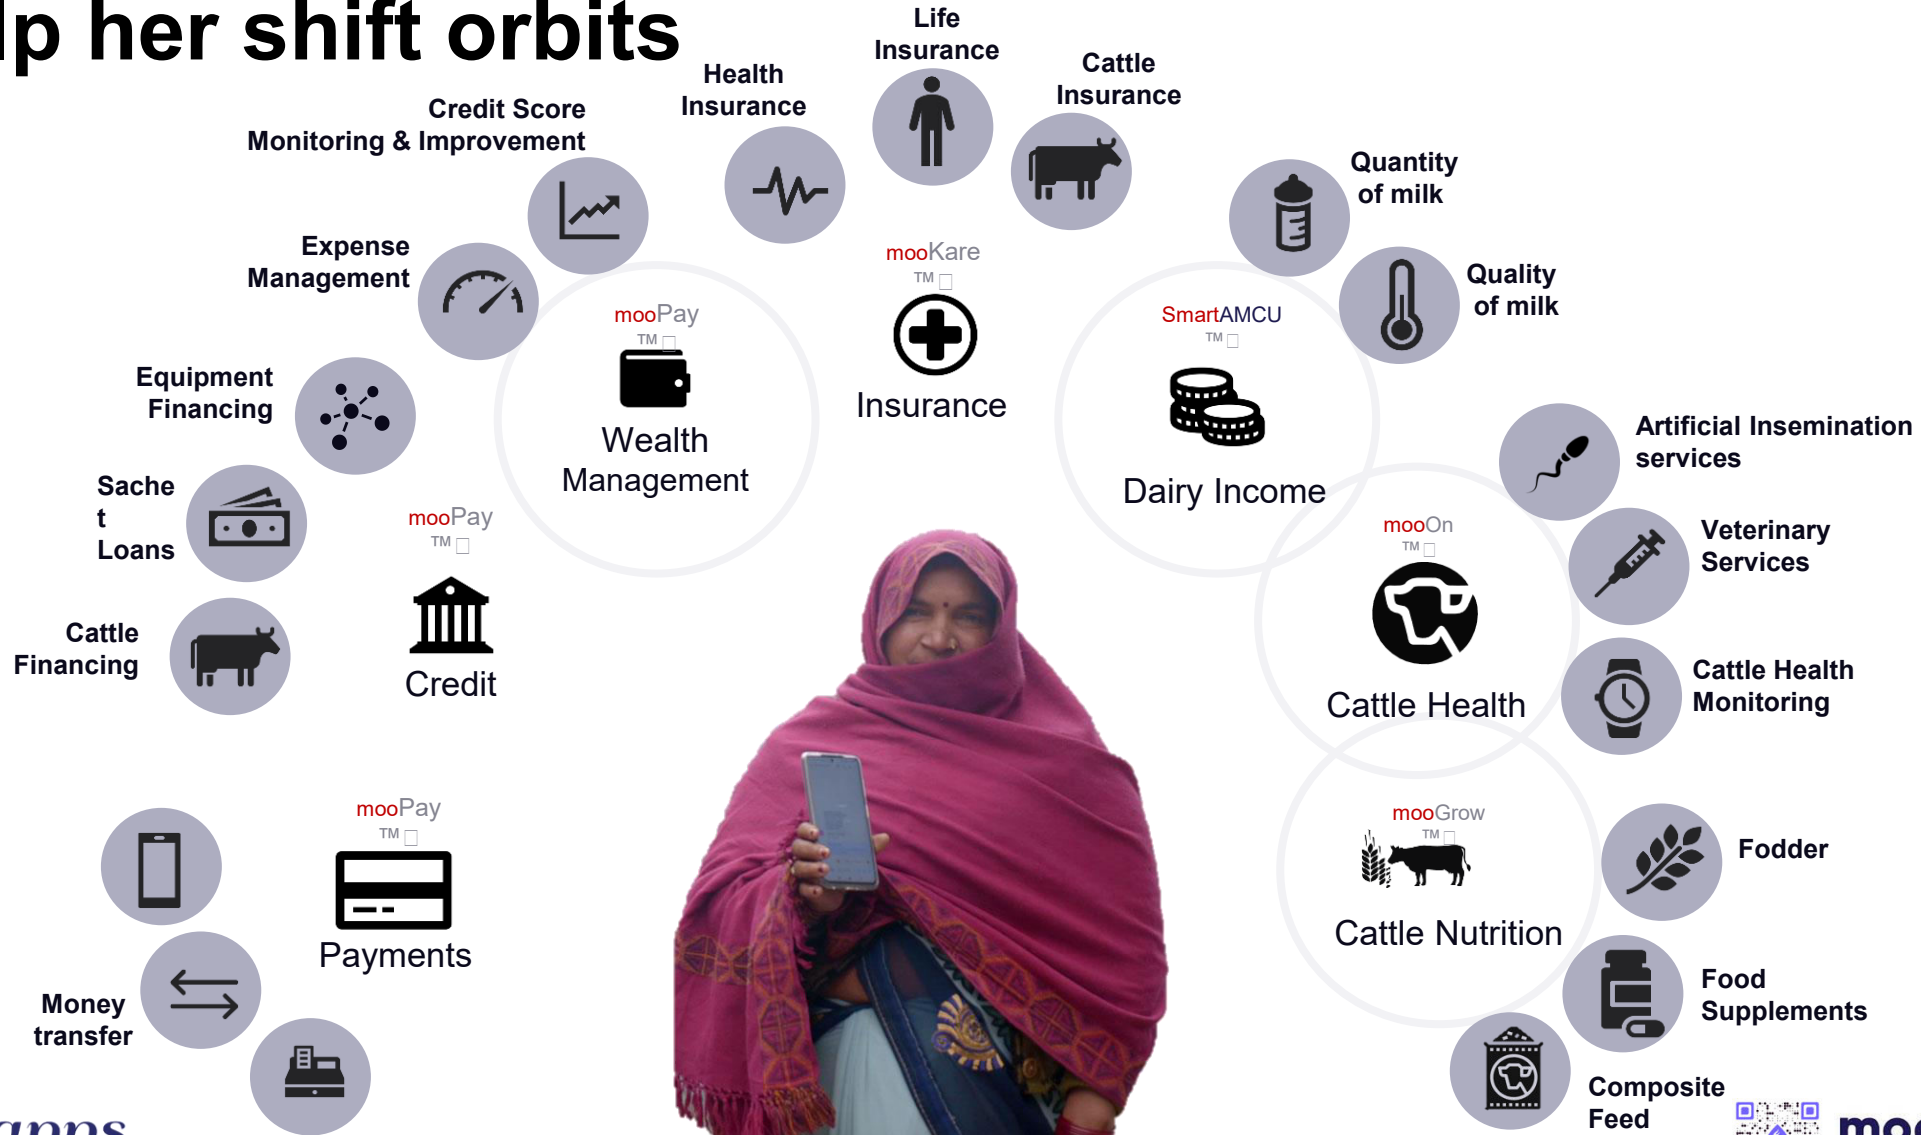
lp her shift orbits

Life Insurance

Health Insurance

Cattle Insurance

Credit Score Monitoring & Improvement

Quantity of milk

Expense Management

mooKare
TM

Insurance

Quality of milk

mooPay
TM

Wealth Management

SmartAMCU
TM

Dairy Income

Equipment Financing

Artificial Insemination services

Sache t Loans

mooPay
TM

Credit

mooOn
TM

Cattle Health

Veterinary Services

Cattle Financing

Cattle Health Monitoring

mooPay
TM

Payments

mooGrow
TM

Cattle Nutrition

Fodder

Money transfer

Food Supplements

Composite Feed

apps

moo